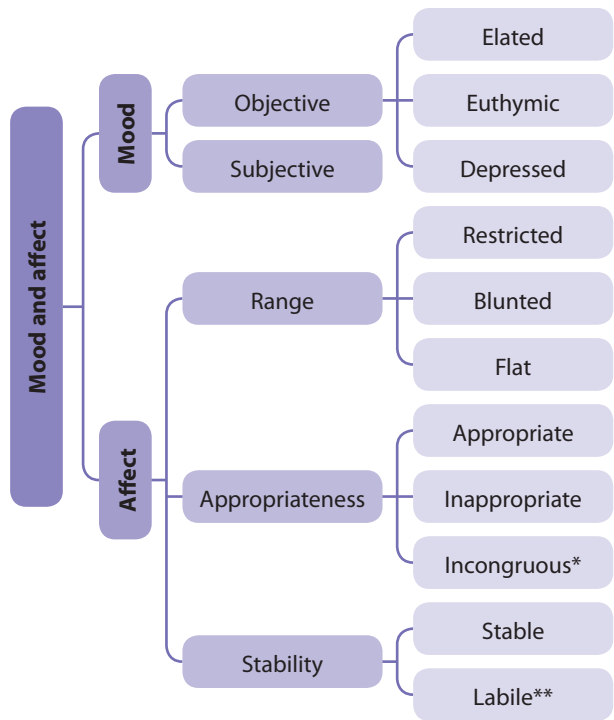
Mood and affect

Mood

Objective

Subjective

Elated

Euthymic

Depressed

Affect

Range

Restricted

Blunted

Flat

Appropriateness

Appropriate

Inappropriate

Incongruous*

Stability

Stable

Labile**